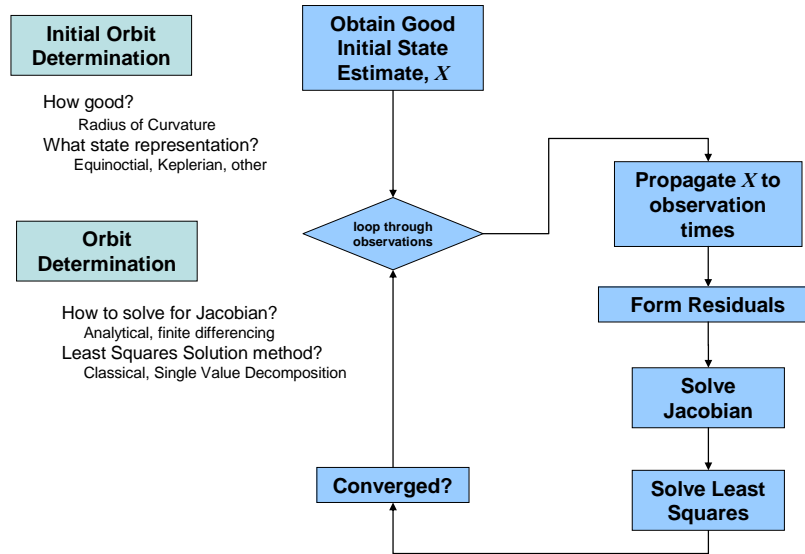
Initial Orbit Determination

How good?
Radius of Curvature
What state representation?
Equinoctial, Keplerian, other

Orbit Determination

How to solve for Jacobian?
Analytical, finite differencing
Least Squares Solution method?
Classical, Single Value Decomposition

Obtain Good Initial State Estimate, $X$

loop through observations

Propagate $X$ to observation times

Form Residuals

Solve Jacobian

Solve Least Squares

Converged?